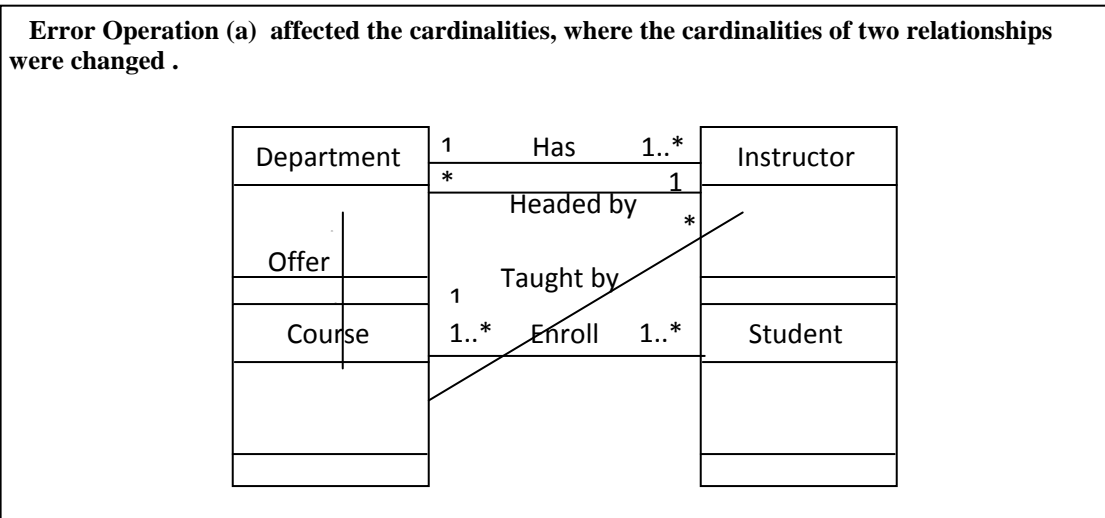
Error Operation (a) affected the cardinalities, where the cardinalities of two relationships were changed .

Department

1 Has 1..*

* 1

Headed by

Instructor

*

Offer

Taught by

1

Course

1..* Enroll 1..*

Student